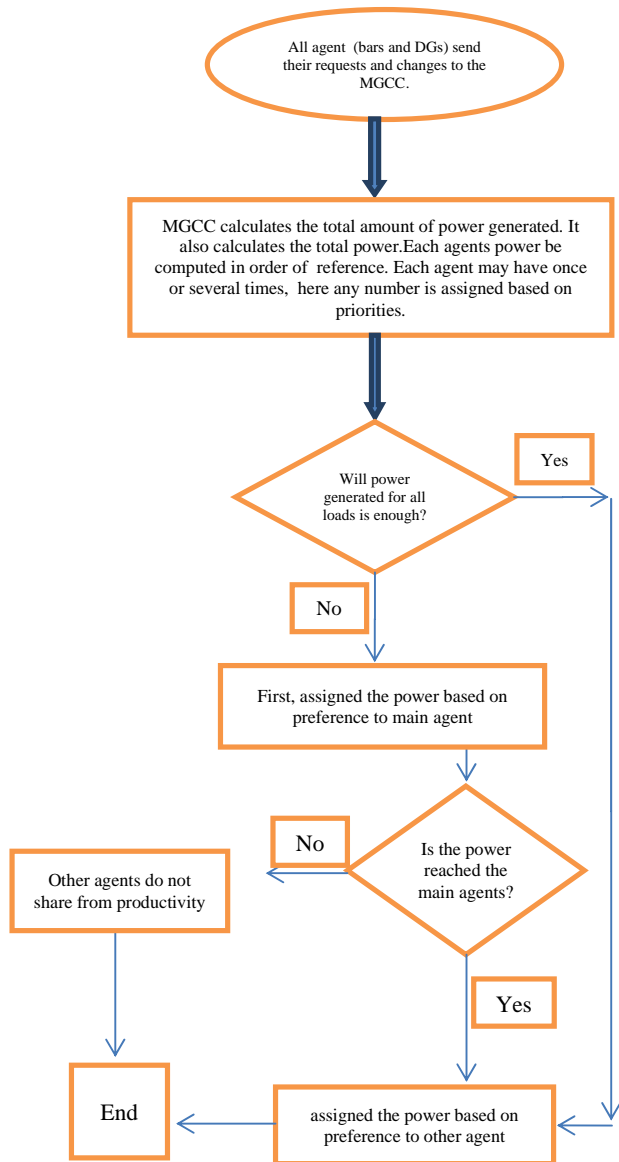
All agent (bars and DGs) send their requests and changes to the MGCC.

MGCC calculates the total amount of power generated. It also calculates the total power.Each agents power be computed in order of reference. Each agent may have once or several times, here any number is assigned based on priorities.

Will power generated for all loads is enough?

Yes

No

First, assigned the power based on preference to main agent

No

Is the power reached the main agents?

Other agents do not share from productivity

Yes

End

assigned the power based on preference to other agent